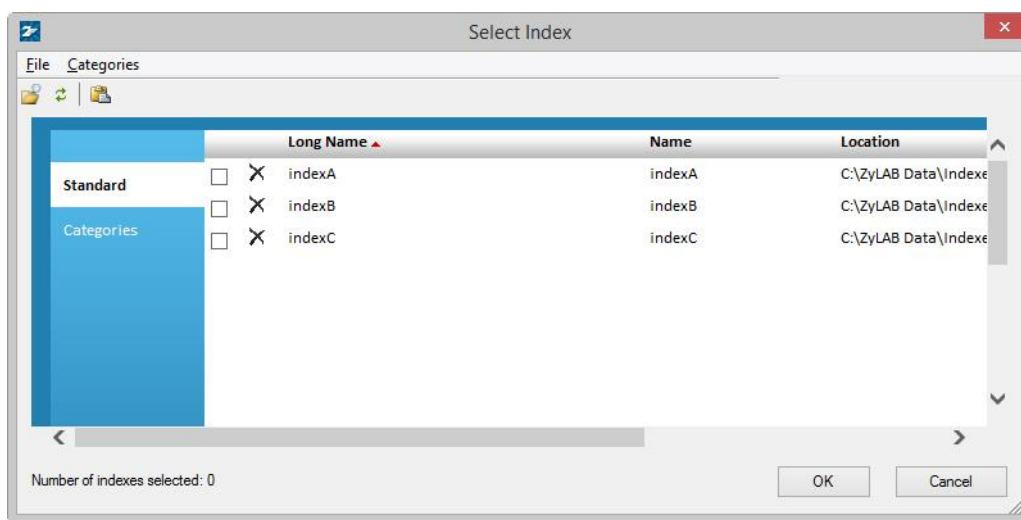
Select Index

File Categories

Standard
Categories

| | | Long Name ▲ | Name | Location |
|---|---|---|---|---|
| ☐ | ✕ | indexA | indexA | C:\ZyLAB Data\Indexe |
| ☐ | ✕ | indexB | indexB | C:\ZyLAB Data\Indexe |
| ☐ | ✕ | indexC | indexC | C:\ZyLAB Data\Indexe |

Number of indexes selected: 0

OK Cancel